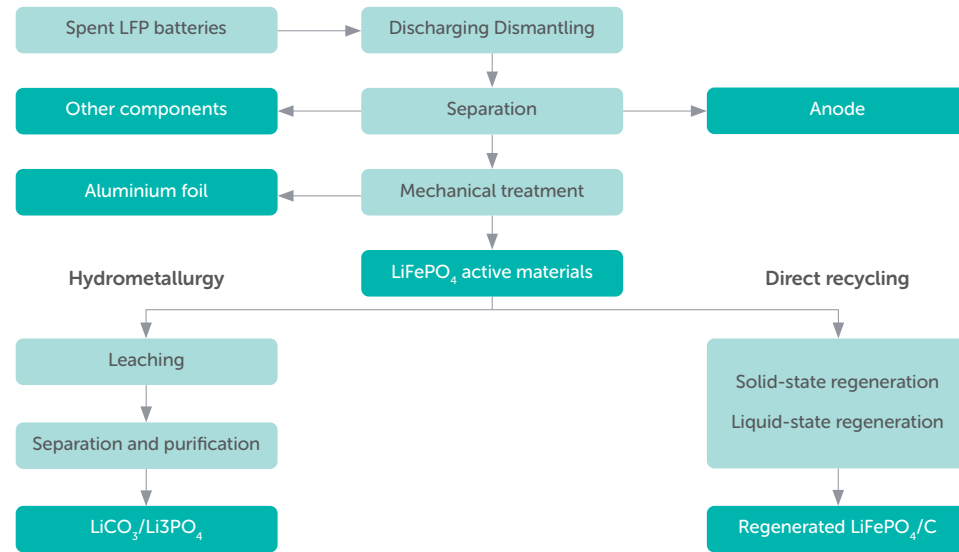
Spent LFP batteries

Discharging Dismantling

Other components

Separation

Anode

Aluminium foil

Mechanical treatment

Hydrometallurgy

$LiFePO_4$ active materials

Direct recycling

Leaching

Separation and purification

$LiCO_3$/$Li3PO_4$

Solid-state regeneration

Liquid-state regeneration

Regenerated $LiFePO_4$/C